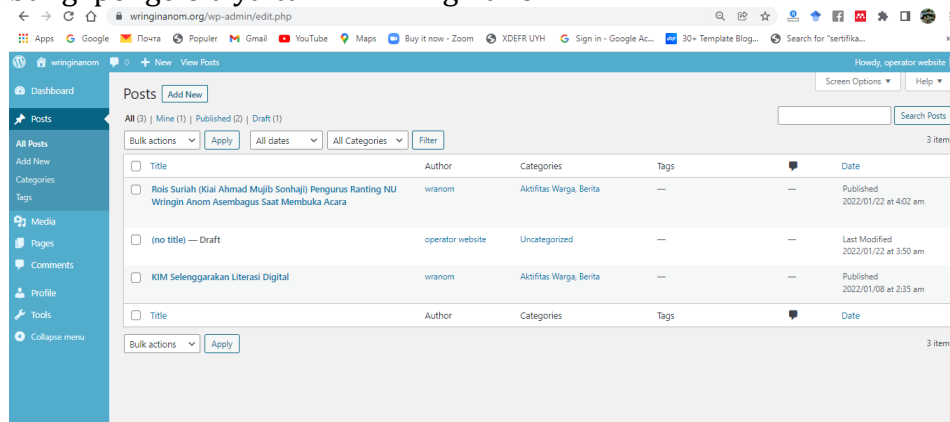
wringinanom.org/wp-admin/edit.php

Apps Google Почта Populer Gmail YouTube Maps Buy it now - Zoom XDEFR UYH Sign in - Google Ac... 30+ Template Blog... Search for "sertifika...

wringinanom 0 + New View Posts Howdy, operator website

Dashboard
Posts
All Posts
Add New
Categories
Tags
Media
Pages
Comments
Profile
Tools
Collapse menu

Screen Options ▾ Help ▾

Posts Add New

All (3) | Mine (1) | Published (2) | Draft (1)

Search Posts

Bulk actions Apply All dates All Categories Filter 3 item

| Title | Author | Categories | Tags | | Date |
|---|---|---|---|---|---|
| Rois Suriah (Kiai Ahmad Mujib Sonhaji) Pengurus Ranting NU Wringin Anom Asembagus Saat Membuka Acara | wranom | Aktifitas Warga, Berita | — | — | Published 2022/01/22 at 4:02 am |
| (no title) — Draft | operator website | Uncategorized | — | — | Last Modified 2022/01/22 at 3:50 am |
| KIM Selenggarakan Literasi Digital | wranom | Aktifitas Warga, Berita | — | — | Published 2022/01/08 at 2:35 am |
| Title | Author | Categories | Tags | | Date |

Bulk actions Apply 3 item